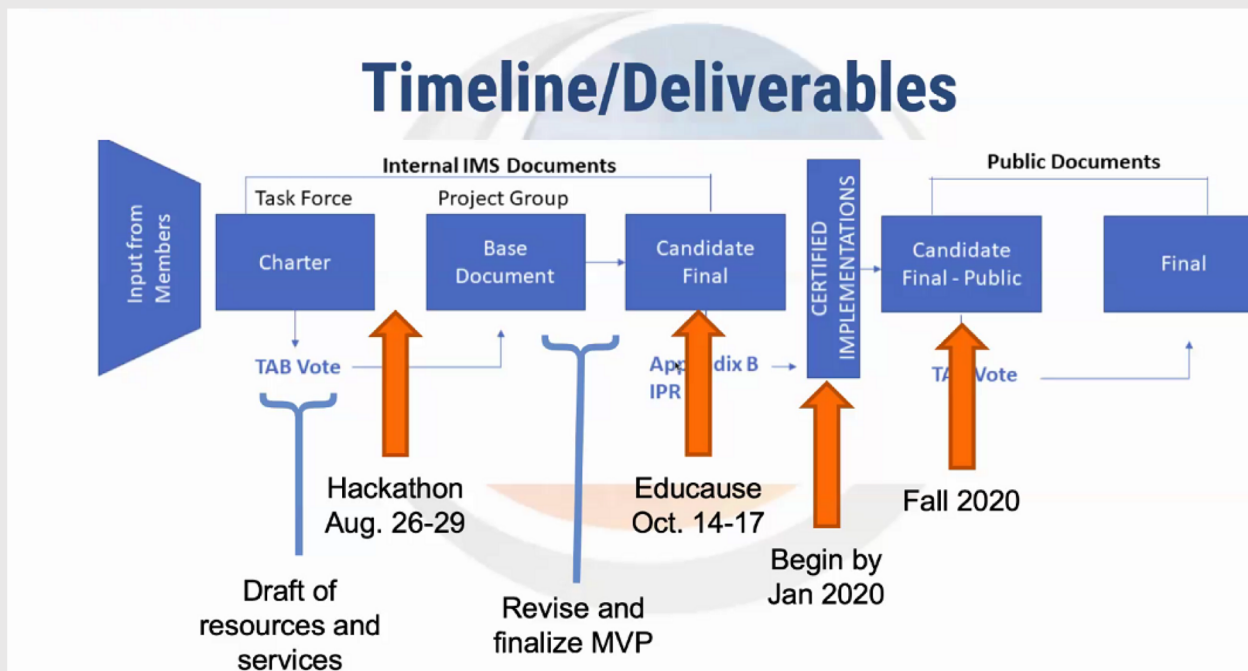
Timeline/Deliverables

Input from Members

Internal IMS Documents

Task Force

Project Group

Charter

Base Document

Candidate Final

CERTIFIED IMPLEMENTATIONS

Public Documents

Candidate Final - Public

Final

TAB Vote

App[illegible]dix B IPR

TA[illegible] Vote

Hackathon Aug. 26-29

Educause Oct. 14-17

Begin by Jan 2020

Fall 2020

Draft of resources and services

Revise and finalize MVP